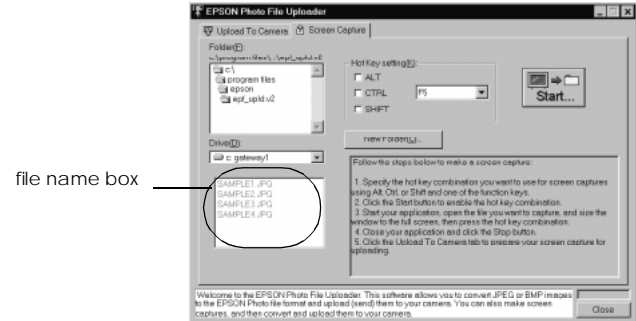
EPSON Photo File Uploader

Upload To Camera | Screen Capture

Folder(F):
c:\program files\...\epf_upld.v2

c:\
program files
epson
epf_upld.v2

Hot Key setting(K):
ALT
CTRL
SHIFT
F5

Start...

New Folder(N)...

Drive(D):
c: gateway1

file name box

SAMPLE1.JPG
SAMPLE2.JPG
SAMPLE3.JPG
SAMPLE4.JPG

Follow the steps below to make a screen capture:

1. Specify the hot key combination you want to use for screen captures using Alt, Ctrl, or Shift and one of the function keys.
2. Click the Start button to enable the hot key combination.
3. Start your application, open the file you want to capture, and size the window to the full screen, then press the hot key combination.
4. Close your application and click the Stop button.
5. Click the Upload To Camera tab to prepare your screen capture for uploading.

Welcome to the EPSON Photo File Uploader. This software allows you to convert JPEG or BMP images to the EPSON Photo file format and upload (send) them to your camera. You can also make screen captures, and then convert and upload them to your camera.

Close